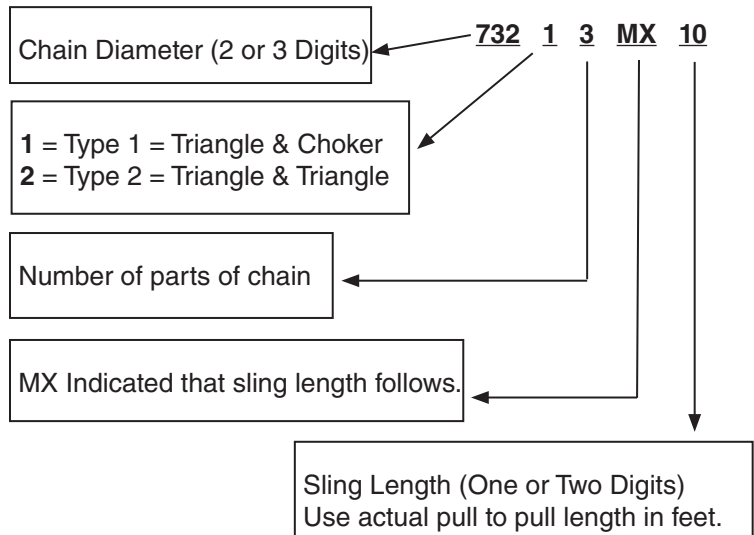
732 1 3 MX 10

Chain Diameter (2 or 3 Digits)

**1** = Type 1 = Triangle & Choker
**2** = Type 2 = Triangle & Triangle

Number of parts of chain

MX Indicated that sling length follows.

Sling Length (One or Two Digits)
Use actual pull to pull length in feet.